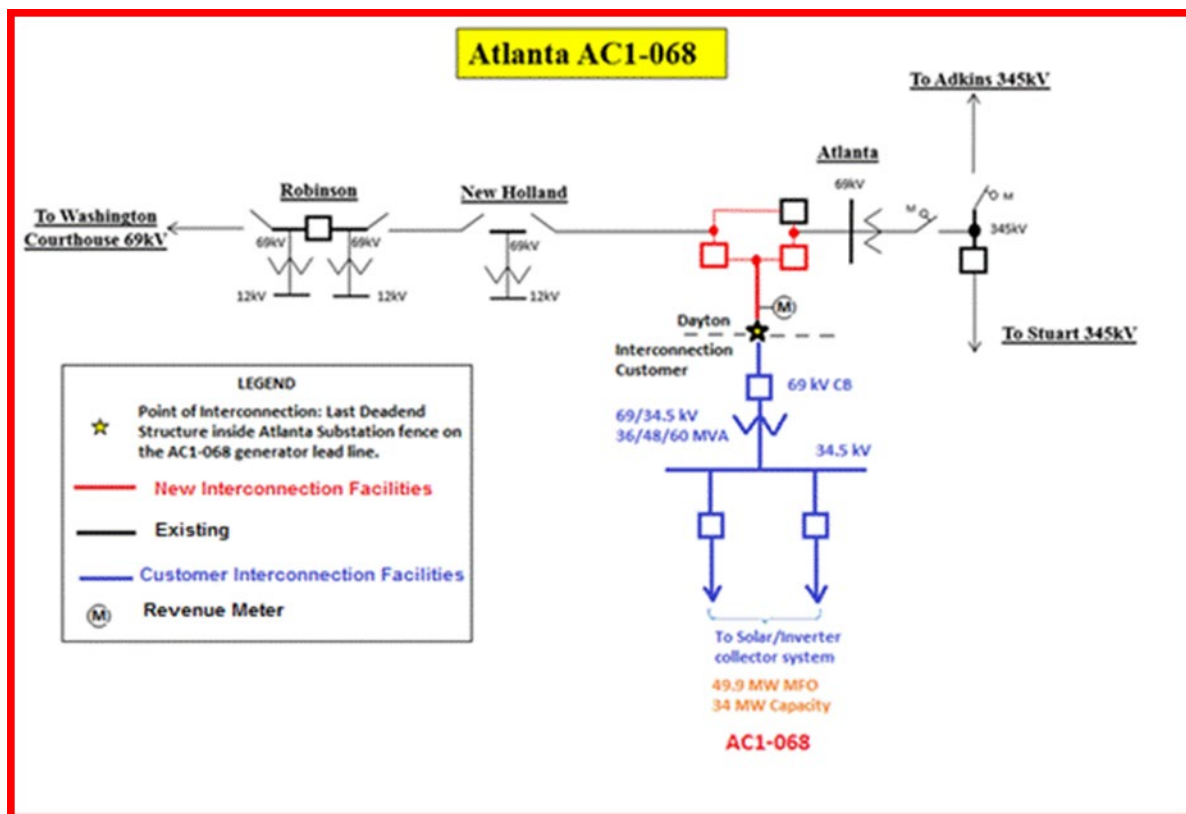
Atlanta AC1-068

To Adkins 345kV

Atlanta

69kV

M

M

345kV

Robinson

New Holland

To Washington Courthouse 69kV

69kV

69kV

69kV

12kV

12kV

12kV

M

Dayton

Interconnection Customer

To Stuart 345kV

69 kV CB

69/34.5 kV
36/48/60 MVA

34.5 kV

LEGEND

Point of Interconnection: Last Deadend Structure inside Atlanta Substation fence on the AC1-068 generator lead line.

New Interconnection Facilities

Existing

Customer Interconnection Facilities

M Revenue Meter

To Solar/Inverter collector system

49.9 MW MFO
34 MW Capacity

AC1-068